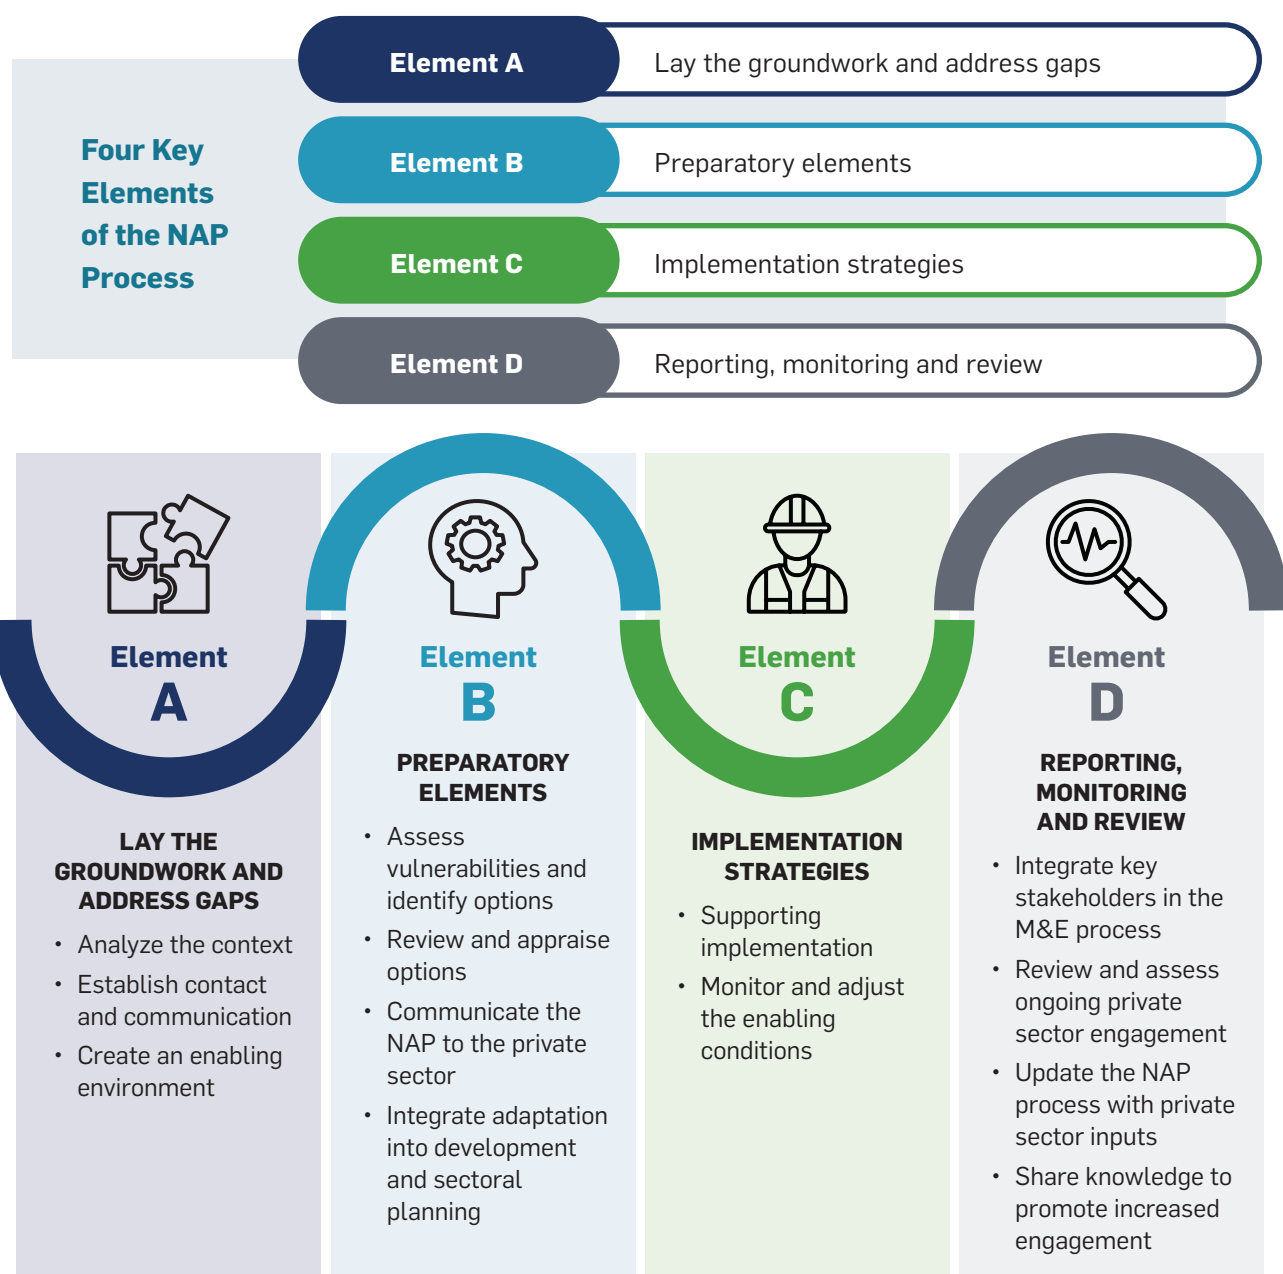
Four Key Elements of the NAP Process

Element A Lay the groundwork and address gaps

Element B Preparatory elements

Element C Implementation strategies

Element D Reporting, monitoring and review

Element A

LAY THE GROUNDWORK AND ADDRESS GAPS

• Analyze the context
• Establish contact and communication
• Create an enabling environment

Element B

PREPARATORY ELEMENTS

• Assess vulnerabilities and identify options
• Review and appraise options
• Communicate the NAP to the private sector
• Integrate adaptation into development and sectoral planning

Element C

IMPLEMENTATION STRATEGIES

• Supporting implementation
• Monitor and adjust the enabling conditions

Element D

REPORTING, MONITORING AND REVIEW

• Integrate key stakeholders in the M&E process
• Review and assess ongoing private sector engagement
• Update the NAP process with private sector inputs
• Share knowledge to promote increased engagement